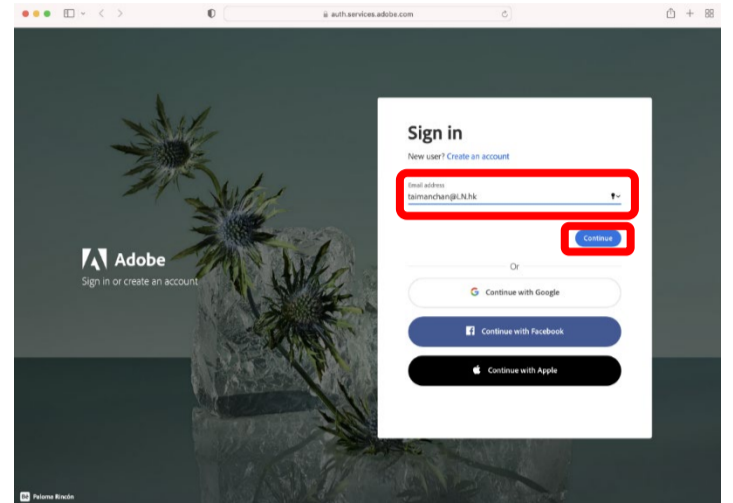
auth.services.adobe.com

Adobe
Sign in or create an account

Sign in

New user? Create an account

Email address
taimanchan@l.N.hk

Continue

Or

Continue with Google

Continue with Facebook

Continue with Apple

Paloma Rincón